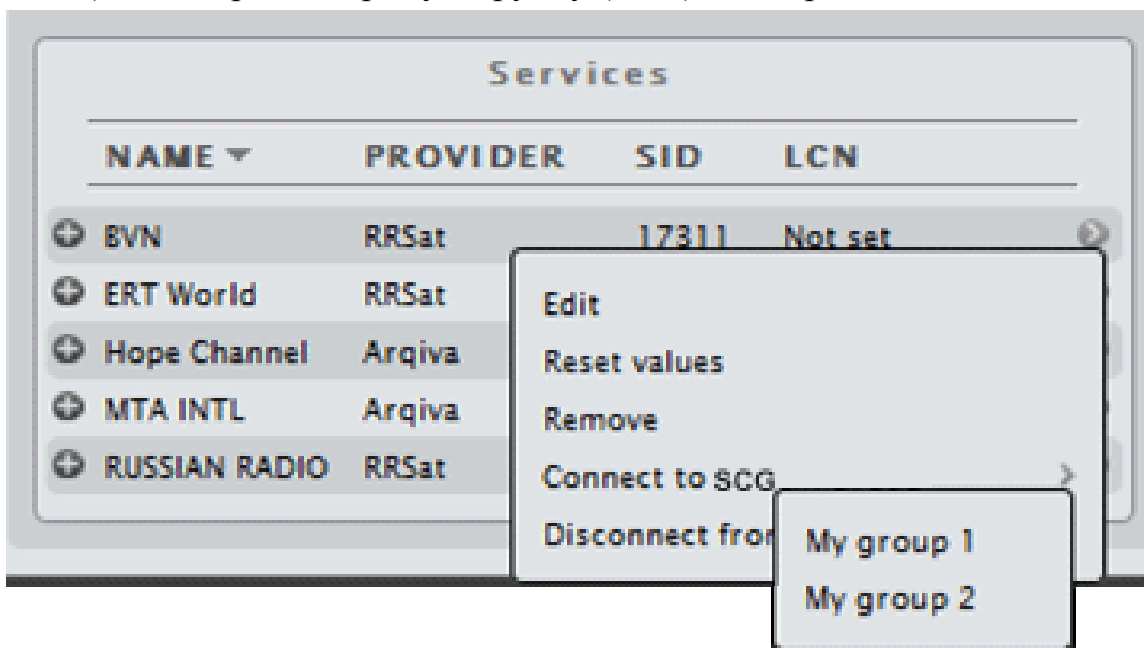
Services

| NAME | PROVIDER | SID | LCN |
|---|---|---|---|
| BVN | RRSat | 17311 | Not set |
| ERT World | RRSat | | |
| Hope Channel | Arqiva | | |
| MTA INTL | Arqiva | | |
| RUSSIAN RADIO | RRSat | | |

Edit
Reset values
Remove
Connect to SCG
Disconnect fro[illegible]

My group 1
My group 2